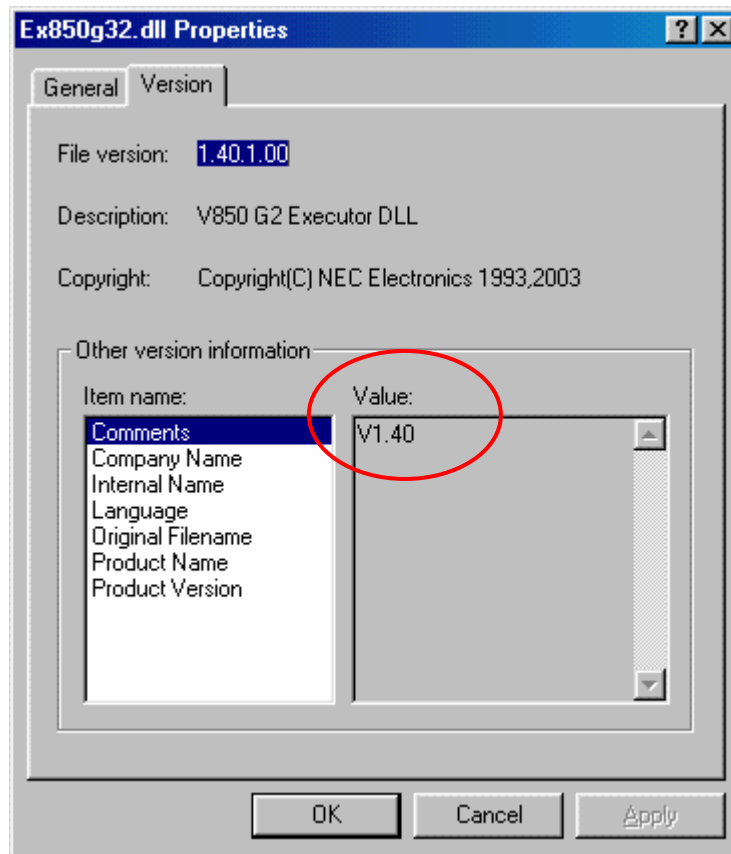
Ex850g32.dll Properties

?

General

Version

File version: 1.40.1.00

Description: V850 G2 Executor DLL

Copyright: Copyright(C) NEC Electronics 1993,2003

Other version information

Item name:

Comments
Company Name
Internal Name
Language
Original Filename
Product Name
Product Version

Value:

V1.40

OK

Cancel

Apply